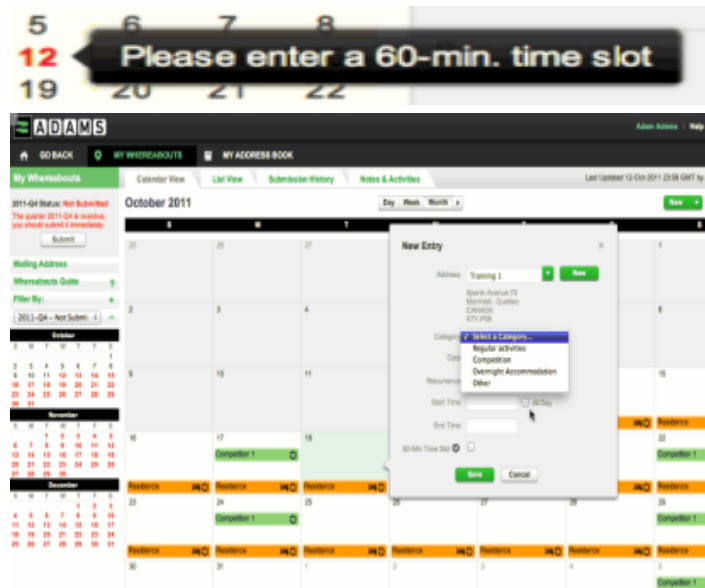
5 6 7 8
12 Please enter a 60-min. time slot
19 20 21 22

ADAMS

Adam Adams | Help

GO BACK MY WHEREABOUTS MY ADDRESS BOOK

My Whereabouts

Calendar View List View Submission History Notes & Activities

Last Updated 12-Oct-2011 23:58 GMT by

2011-Q4 Status: Not Submitted
The quarter 2011-Q4 is overdue, you should submit it immediately.

Submit

Mailing Address

Whereabouts Guide

Filter By:

2011-Q4 - Not Submi

October

November

December

October 2011

Day Week Month

New

New Entry

Address Training 1 New

Sports Avenue 75
Montreal, Quebec
CANADA
KTY-P08

Category ✓ Select a Category...
Regular activities
Competition
Overnight Accommodation
Other

Date

Recurrence

Start Time All Day

End Time

60-Min Time Slot

Save Cancel

Competition 1

Residence

Competition 1

Residence

Competition 1